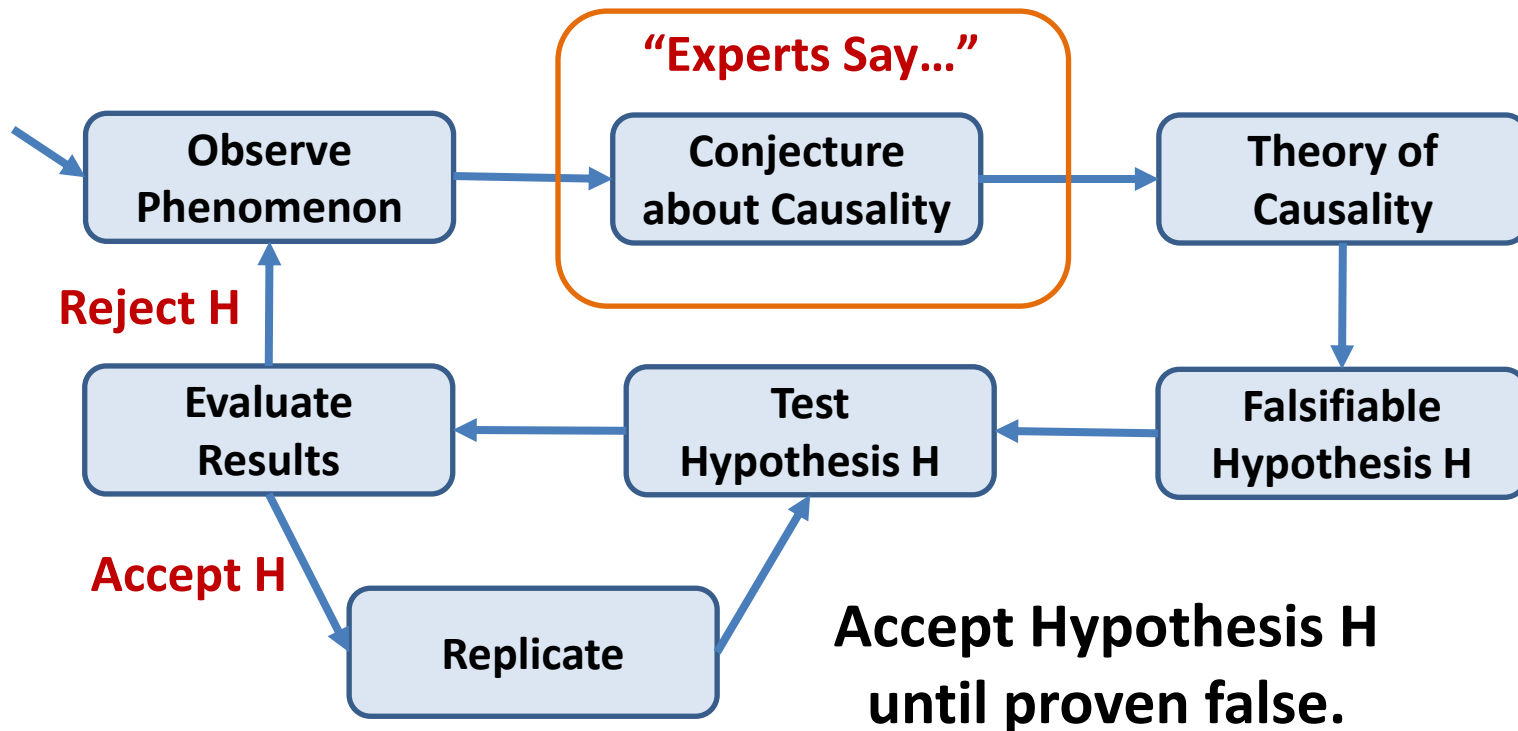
“Experts Say…”

Observe Phenomenon

Conjecture about Causality

Theory of Causality

Reject H

Falsifiable Hypothesis H

Test Hypothesis H

Evaluate Results

Accept H

Replicate

Accept Hypothesis H until proven false.